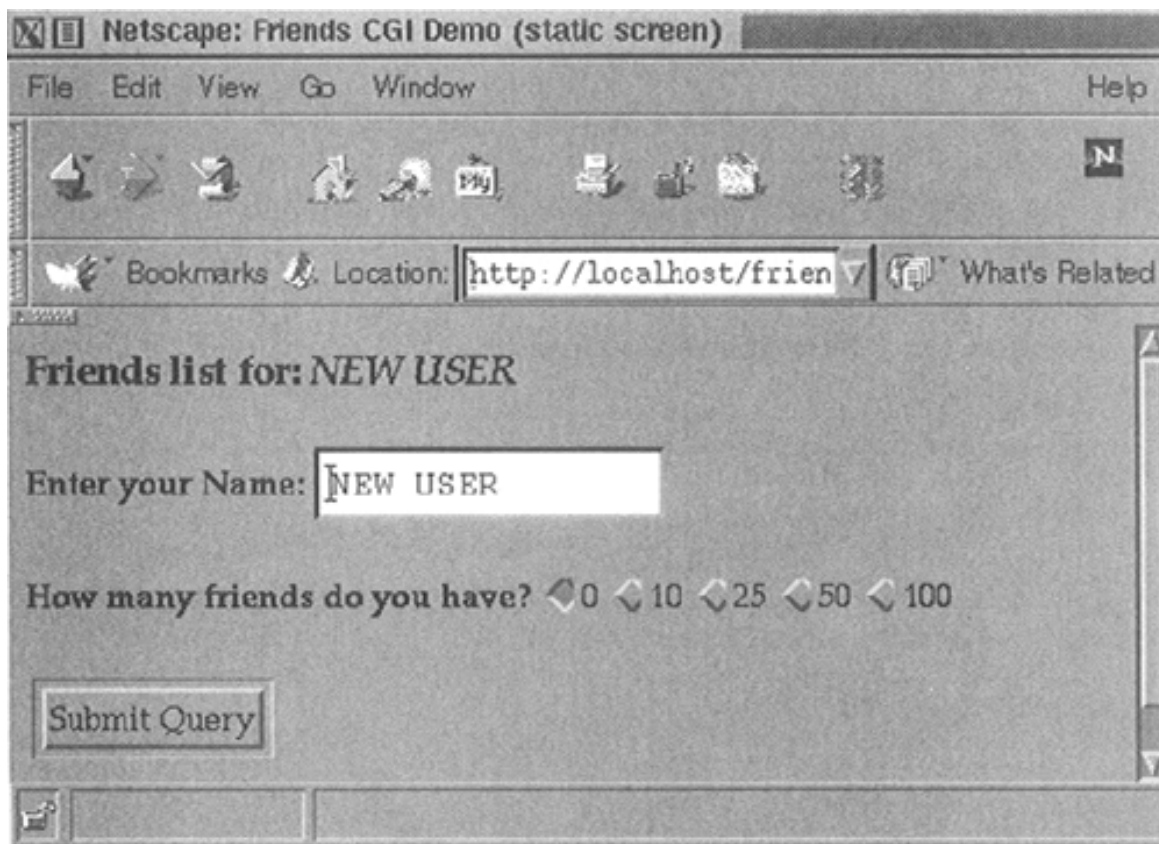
Netscape: Friends CGI Demo (static screen)

File Edit View Go Window Help

N

Bookmarks Location: http://localhost/frien What's Related

Friends list for: *NEW USER*

Enter your Name: NEW USER

How many friends do you have? 0 10 25 50 100

Submit Query